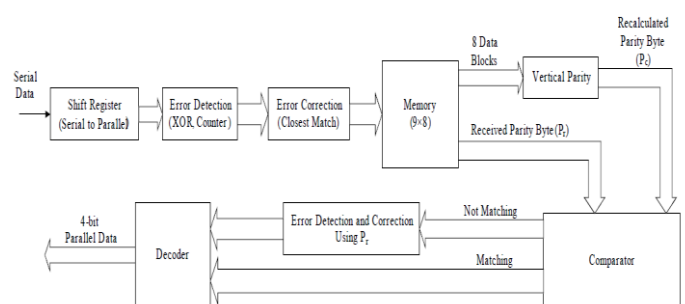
Serial Data

Shift Register (Serial to Paralle)

Error Detection (XOR, Counter)

Error Correction (Closest Match)

Memory (9×8)

8 Data Blocks

Vertical Parity

Recalculated Parity Byte ($P_c$)

Received Parity Byte ($P_r$)

4-bit Parallel Data

Decoder

Error Detection and Correction Using $P_r$

Not Matching

Matching

Comparator